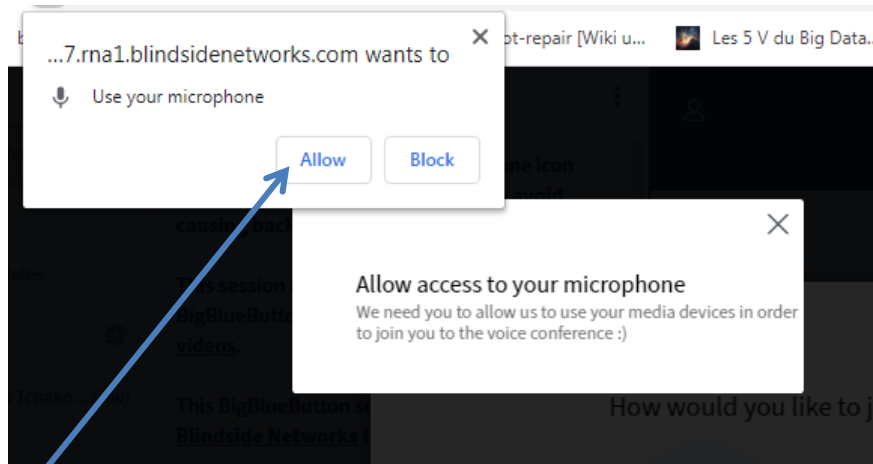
b

...7.rna1.blindsidenetworks.com wants to

Use your microphone

Allow

Block

ot-repair [Wiki u...

Les 5 V du Big Data...

ne icon

avoid

causi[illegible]back

This session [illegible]

BigBlueButto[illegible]

videos.

obes

Tchako...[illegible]

This BigBlueButton s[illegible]

Blindside Networks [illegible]

Allow access to your microphone

We need you to allow us to use your media devices in order to join you to the voice conference :)

How would you like to j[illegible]